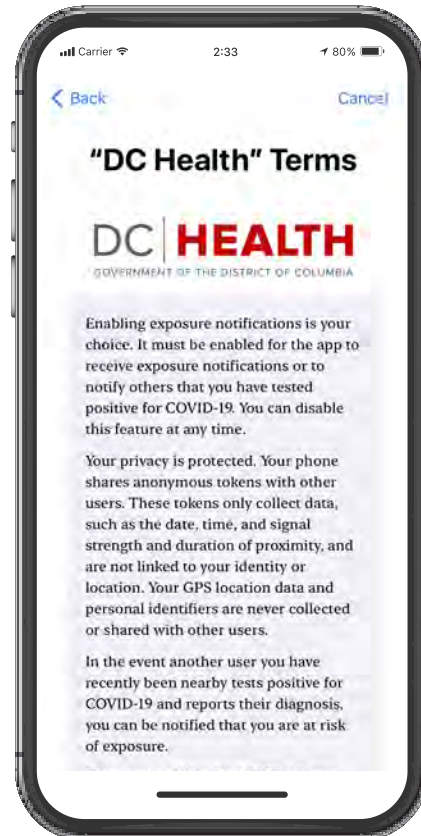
Carrier 2:33 80%

Back Cancel

"DC Health" Terms

DC | HEALTH
GOVERNMENT OF THE DISTRICT OF COLUMBIA

Enabling exposure notifications is your choice. It must be enabled for the app to receive exposure notifications or to notify others that you have tested positive for COVID-19. You can disable this feature at any time.

Your privacy is protected. Your phone shares anonymous tokens with other users. These tokens only collect data, such as the date, time, and signal strength and duration of proximity, and are not linked to your identity or location. Your GPS location data and personal identifiers are never collected or shared with other users.

In the event another user you have recently been nearby tests positive for COVID-19 and reports their diagnosis, you can be notified that you are at risk of exposure.

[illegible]